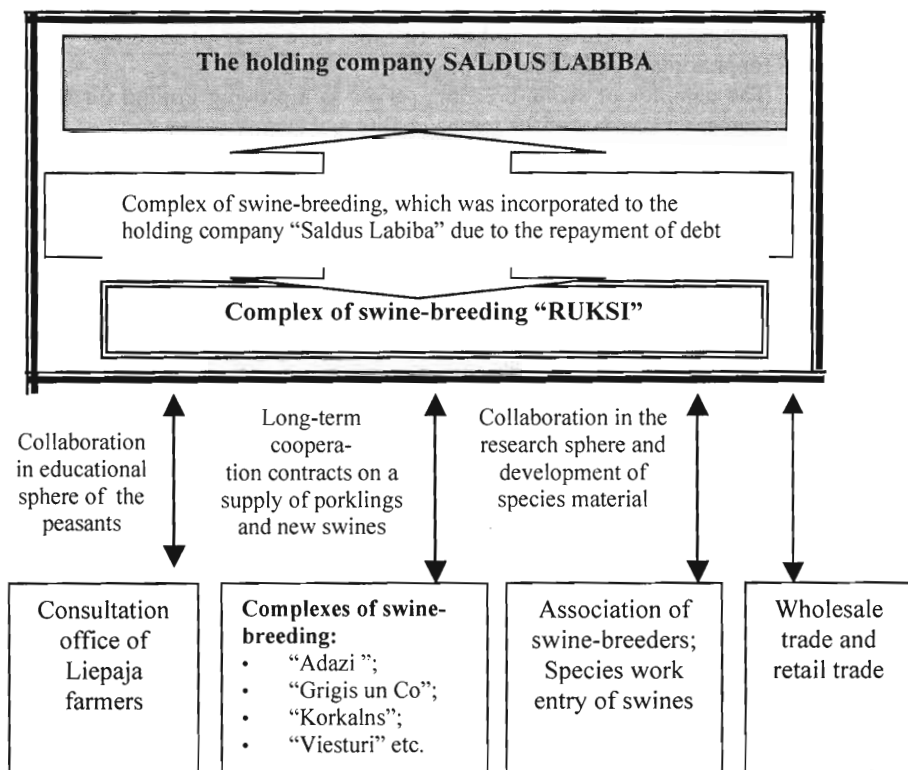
The holding company SALDUS LABIBA

Complex of swine-breeding, which was incorporated to the holding company "Saldus Labiba" due to the repayment of debt

Complex of swine-breeding "RUKSI"

Collaboration in educational sphere of the peasants

Long-term cooperation contracts on a supply of porklings and new swines

Collaboration in the research sphere and development of species material

Consultation office of Liepaja farmers

Complexes of swine-breeding:
• "Adazi ";
• "Grigis un Co";
• "Korkalns";
• "Viesturi" etc.

Association of swine-breeders; Species work entry of swines

Wholesale trade and retail trade